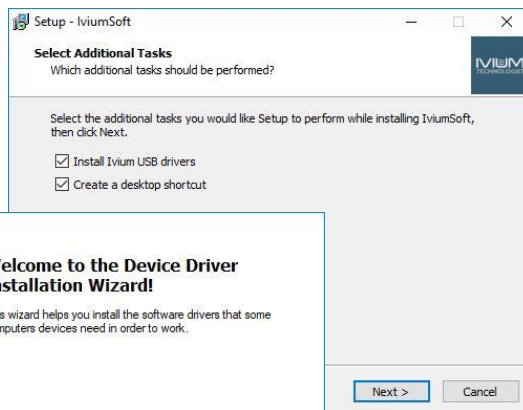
Setup - IviumSoft

Select Additional Tasks
Which additional tasks should be performed?

IVIUM TECHNOLOGIES

Select the additional tasks you would like Setup to perform while installing IviumSoft, then click Next.

Install Ivium USB drivers

Create a desktop shortcut

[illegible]elcome to the Device Driver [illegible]nstallation Wizard!

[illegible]s wizard helps you install the software drivers that some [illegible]mputers devices need in order to work.

Next >

Cancel